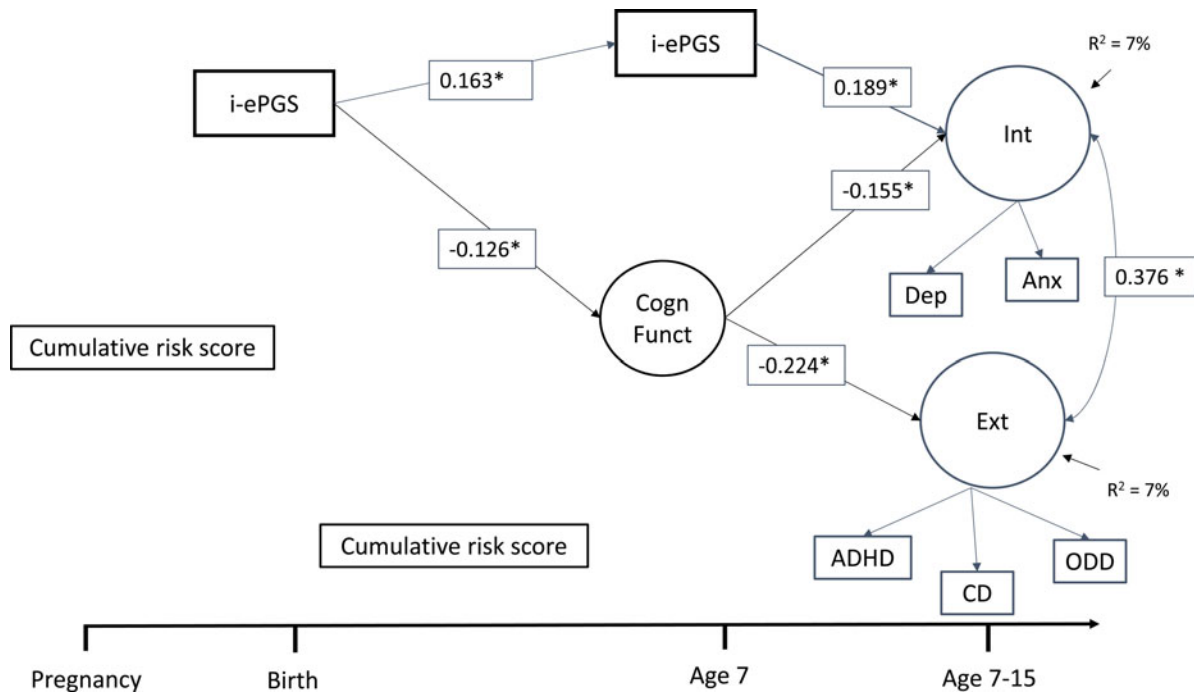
i-ePGS

0.163*

i-ePGS

0.189*

$R^2 = 7\%$

Int

-0.155*

-0.126*

Cogn Funct

Dep

Anx

0.376 *

Cumulative risk score

-0.224*

Ext

$R^2 = 7\%$

Cumulative risk score

ADHD

CD

ODD

Pregnancy

Birth

Age 7

Age 7-15